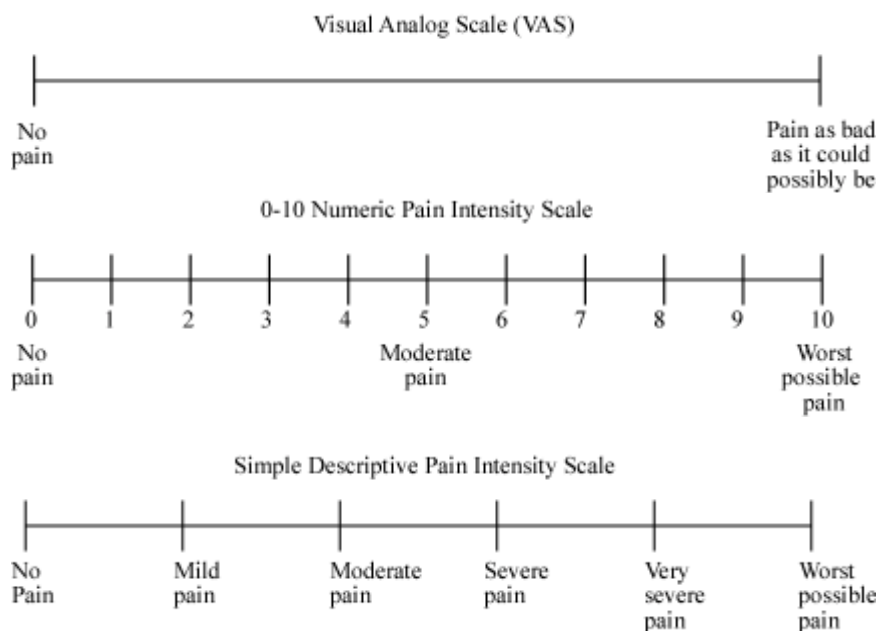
Visual Analog Scale (VAS)

No pain

Pain as bad as it could possibly be

0-10 Numeric Pain Intensity Scale

0 1 2 3 4 5 6 7 8 9 10

No pain

Moderate pain

Worst possible pain

Simple Descriptive Pain Intensity Scale

No Pain

Mild pain

Moderate pain

Severe pain

Very severe pain

Worst possible pain